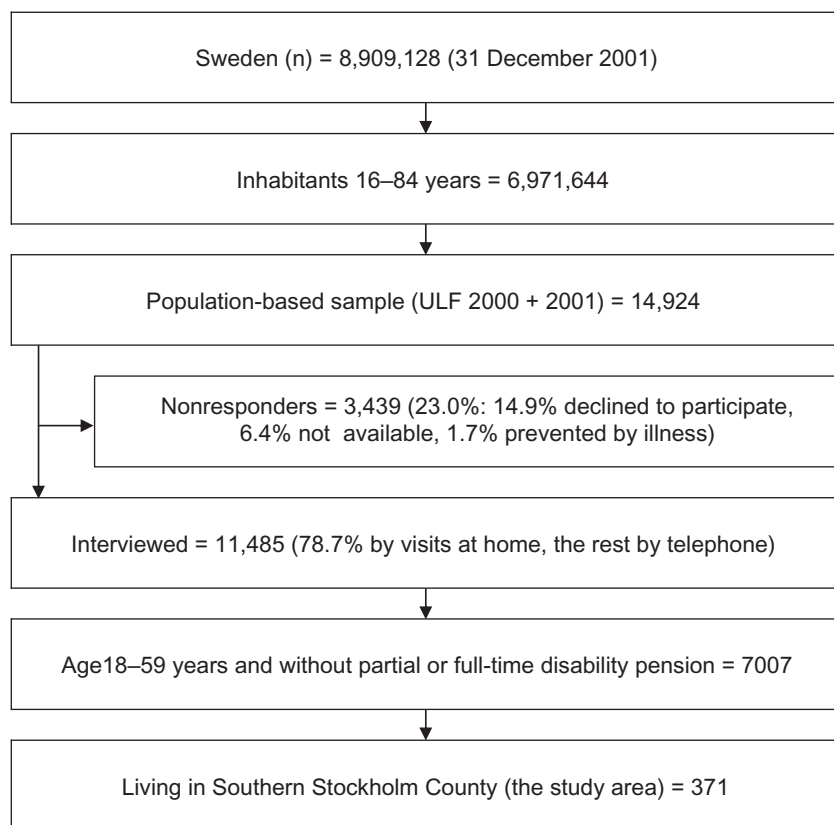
Sweden (n) = 8,909,128 (31 December 2001)

Inhabitants 16–84 years = 6,971,644

Population-based sample (ULF 2000 + 2001) = 14,924

Nonresponders = 3,439 (23.0%: 14.9% declined to participate, 6.4% not available, 1.7% prevented by illness)

Interviewed = 11,485 (78.7% by visits at home, the rest by telephone)

Age18–59 years and without partial or full-time disability pension = 7007

Living in Southern Stockholm County (the study area) = 371